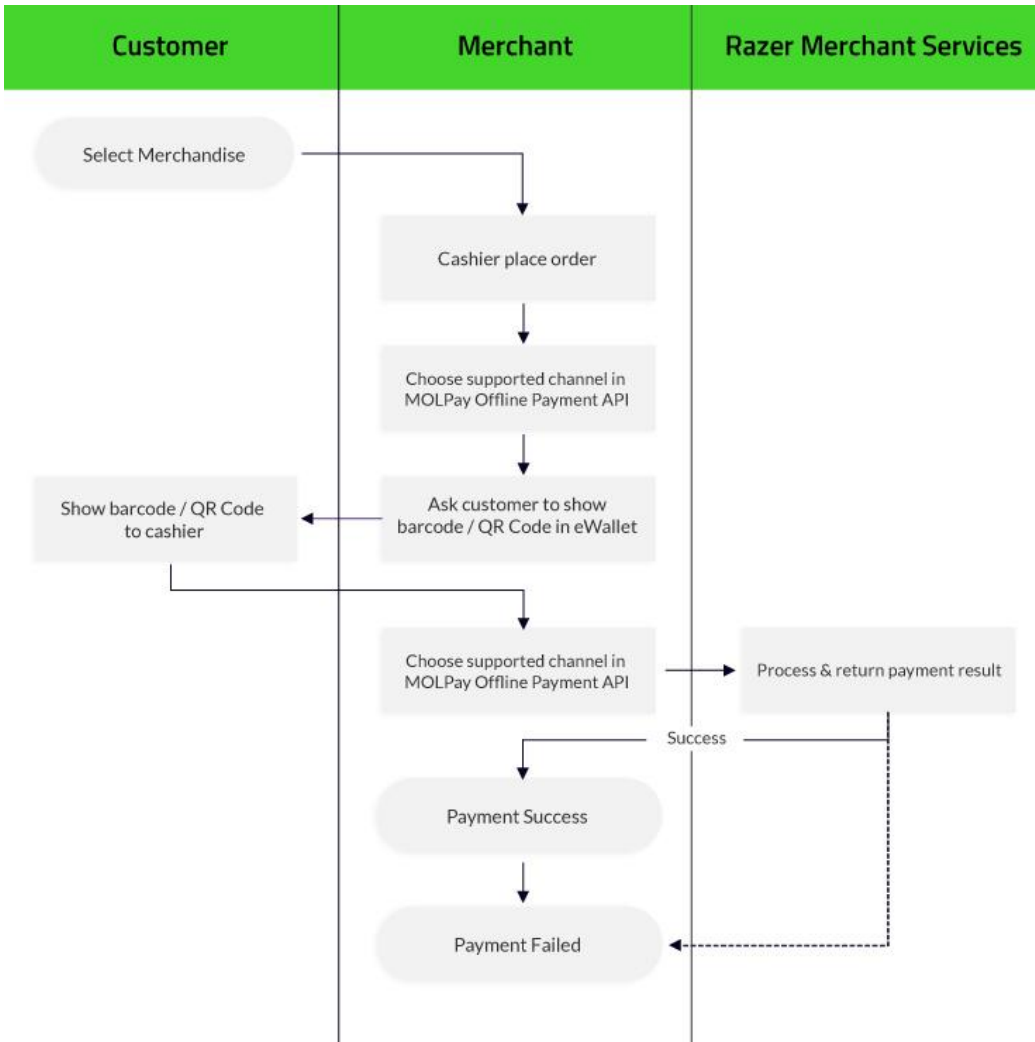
Customer

Merchant

Razer Merchant Services

Select Merchandise

Cashier place order

Choose supported channel in MOLPay Offline Payment API

Show barcode / QR Code to cashier

Ask customer to show barcode / QR Code in eWallet

Choose supported channel in MOLPay Offline Payment API

Process & return payment result

Success

Payment Success

Payment Failed